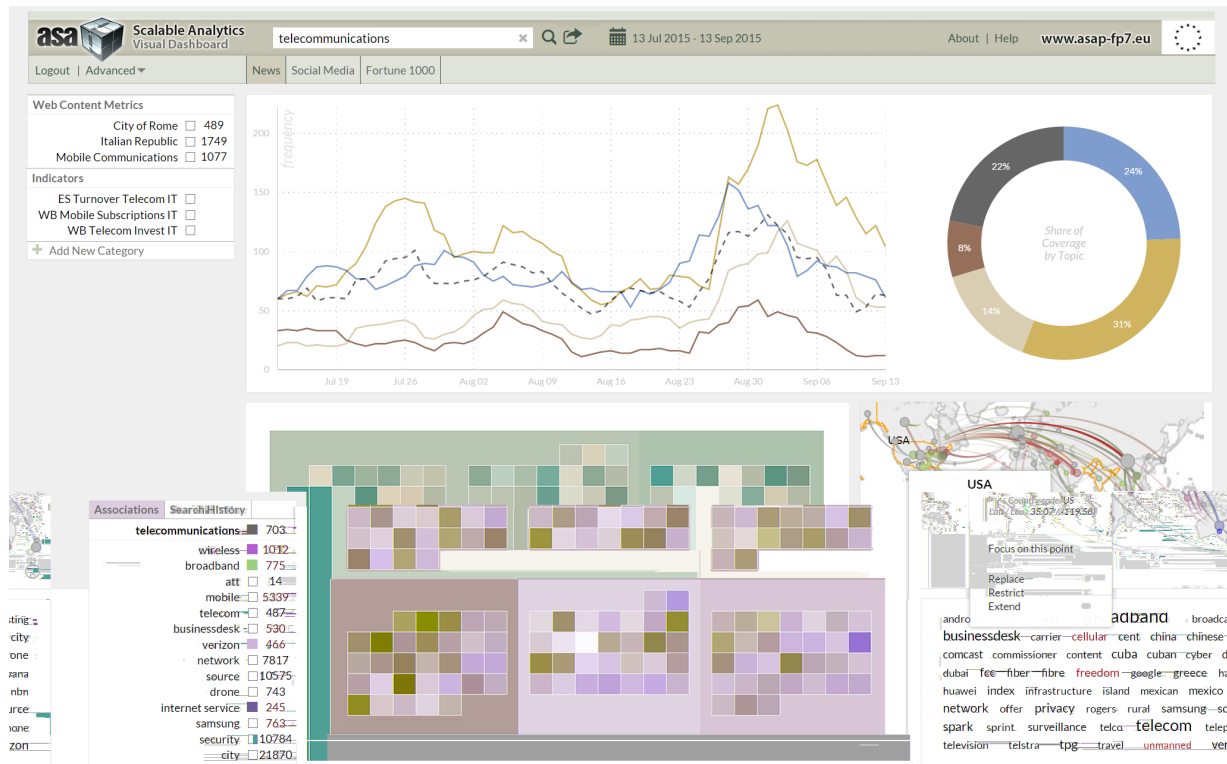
asa Scalable Analytics Visual Dashboard

telecommunications ×

13 Jul 2015 - 13 Sep 2015

About | Help www.asap-fp7.eu

Logout | Advanced

News | Social Media | Fortune 1000

Web Content Metrics
City of Rome 489
Italian Republic 1749
Mobile Communications 1077

Indicators
ES Turnover Telecom IT
WB Mobile Subscriptions IT
WB Telecom Invest IT

Add New Category

frequency
200
150
100
50
0
Jul 19 Jul 26 Aug 02 Aug 09 Aug 16 Aug 23 Aug 30 Sep 06 Sep 13

Share of Coverage by Topic
22%
24%
8%
14%
31%

Associations | Search History
telecommunications 703
wireless 1012
broadband 775
att 14
mobile 5339
telecom 487
businessdesk 530
verizon 466
network 7817
source 10575
drone 743
internet service 245
samsung 763
security 10784
city 21870

sting
city
one
vana
nbn
urce
zon

USA

USA
Country code: US
Lon / Lat: 35.07 / -119.56
Actions
Focus on this point
Replace
Restrict
Extend

andro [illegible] adband broadca
businessdesk carrier cellular cent china chinese
comcast commissioner content cuba cuban cyber d
dubai fcc fiber fibre freedom google greece ha
huawei index infrastructure island mexican mexico
network offer privacy rogers rural samsung sc
spark sprint surveillance telco telecom telep
television telstra tpg travel unmanned ver